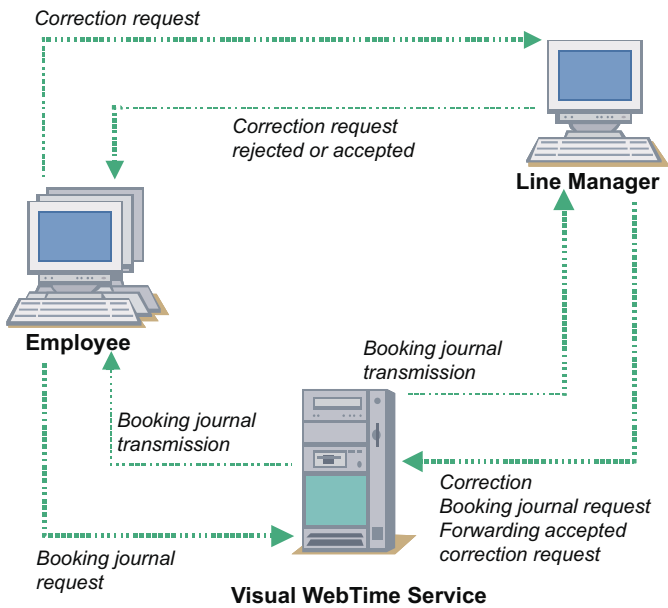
Correction request

Correction request rejected or accepted

Line Manager

Employee

Booking journal transmission

Booking journal transmission

Correction
Booking journal request
Forwarding accepted correction request

Booking journal request

Visual WebTime Service